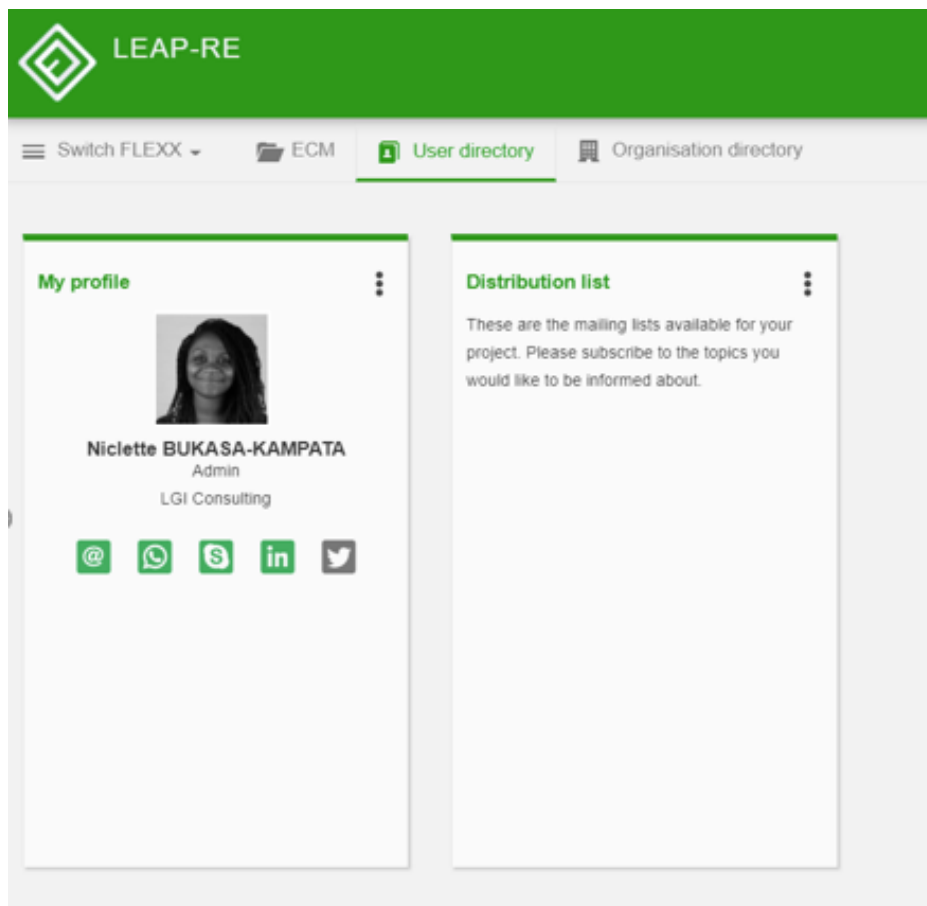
LEAP-RE

Switch FLEXX ECM User directory Organisation directory

My profile

Niclette BUKASA-KAMPATA
Admin
LGI Consulting

Distribution list

These are the mailing lists available for your project. Please subscribe to the topics you would like to be informed about.